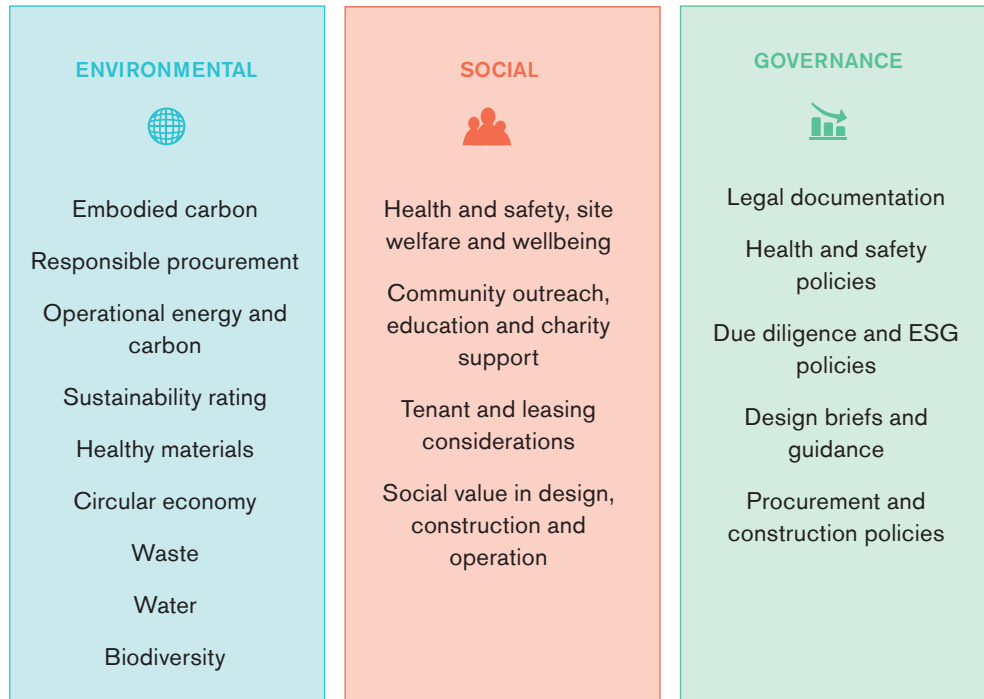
ENVIRONMENTAL

Embodied carbon

Responsible procurement

Operational energy and carbon

Sustainability rating

Healthy materials

Circular economy

Waste

Water

Biodiversity

SOCIAL

Health and safety, site welfare and wellbeing

Community outreach, education and charity support

Tenant and leasing considerations

Social value in design, construction and operation

GOVERNANCE

Legal documentation

Health and safety policies

Due diligence and ESG policies

Design briefs and guidance

Procurement and construction policies